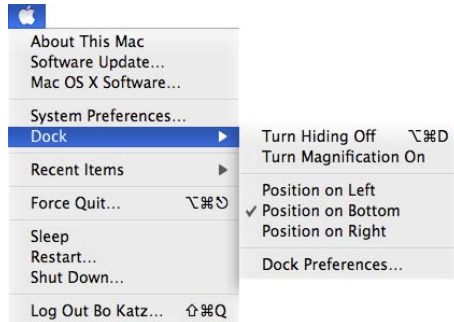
About This Mac
Software Update...
Mac OS X Software...

System Preferences...
Dock ▶

Recent Items ▶

Force Quit... ⌥⌘⎋

Sleep
Restart...
Shut Down...

Log Out Bo Katz... ⇧⌘Q

Turn Hiding Off ⌥⌘D
Turn Magnification On

Position on Left
✓ Position on Bottom
Position on Right

Dock Preferences...